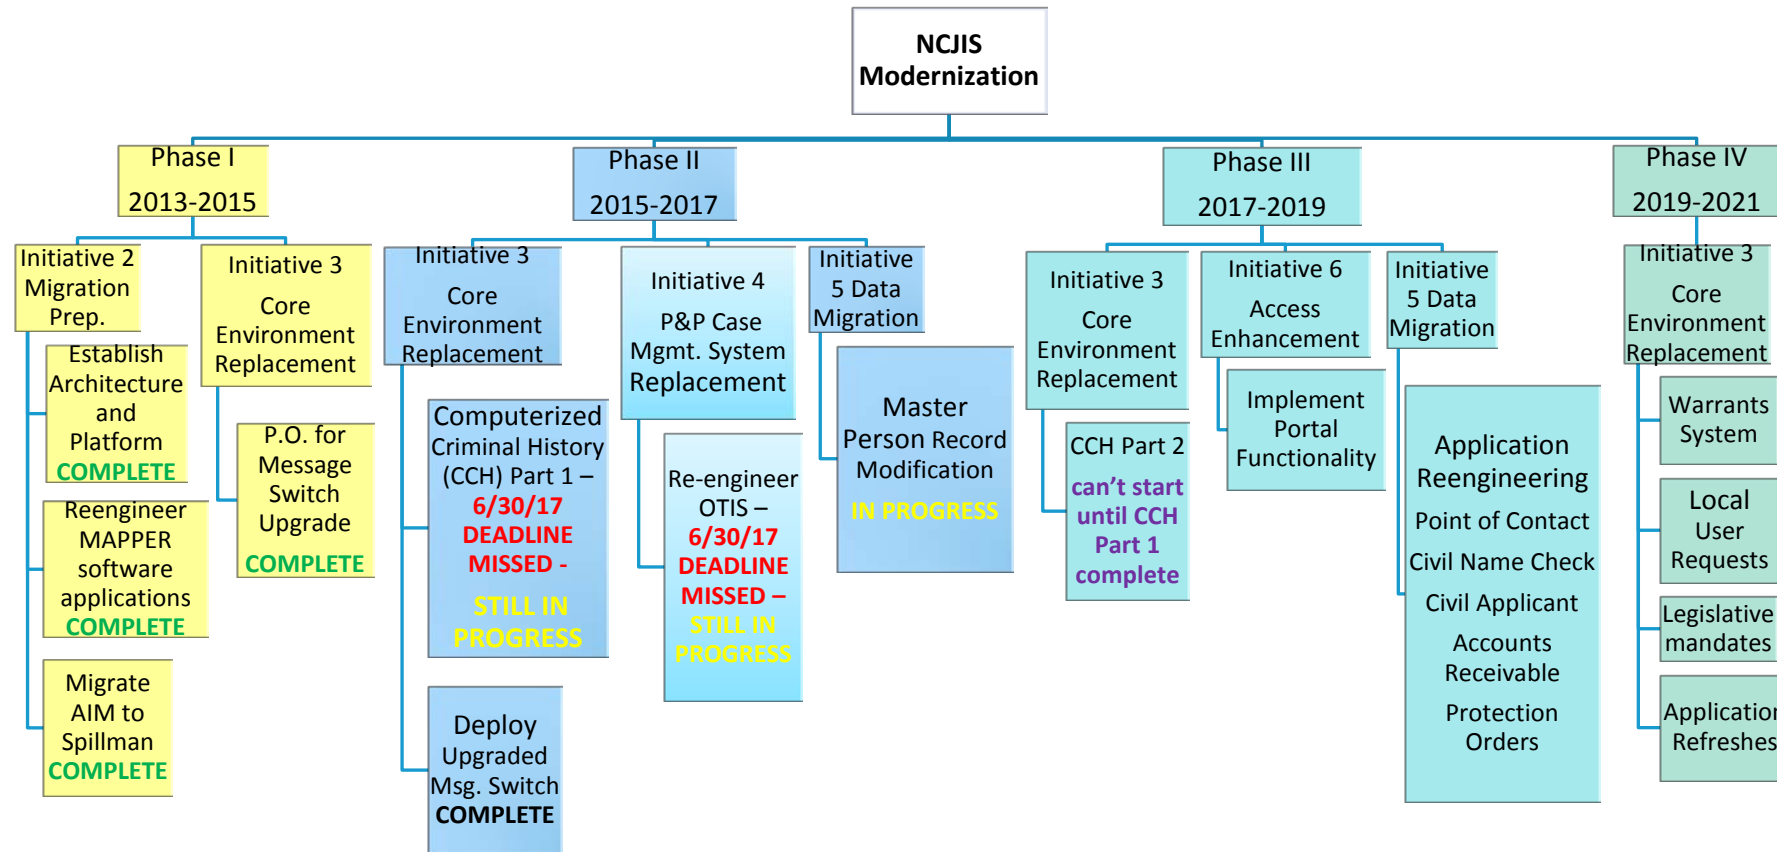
NCJIS Modernization

Phase I
2013-2015

Initiative 2 Migration Prep.

Establish Architecture and Platform COMPLETE

Reengineer MAPPER software applications COMPLETE

Migrate AIM to Spillman COMPLETE

Initiative 3 Core Environment Replacement

P.O. for Message Switch Upgrade COMPLETE

Phase II
2015-2017

Initiative 3 Core Environment Replacement

Computerized Criminal History (CCH) Part 1 – 6/30/17 DEADLINE MISSED - STILL IN PROGRESS

Deploy Upgraded Msg. Switch COMPLETE

Initiative 4 P&P Case Mgmt. System Replacement

Re-engineer OTIS – 6/30/17 DEADLINE MISSED – STILL IN PROGRESS

Initiative 5 Data Migration

Master Person Record Modification IN PROGRESS

Phase III
2017-2019

Initiative 3 Core Environment Replacement

CCH Part 2 can't start until CCH Part 1 complete

Initiative 6 Access Enhancement

Implement Portal Functionality

Initiative 5 Data Migration

Application Reengineering
Point of Contact
Civil Name Check
Civil Applicant
Accounts Receivable
Protection Orders

Phase IV
2019-2021

Initiative 3 Core Environment Replacement

Warrants System

Local User Requests

Legislative mandates

Application Refreshes